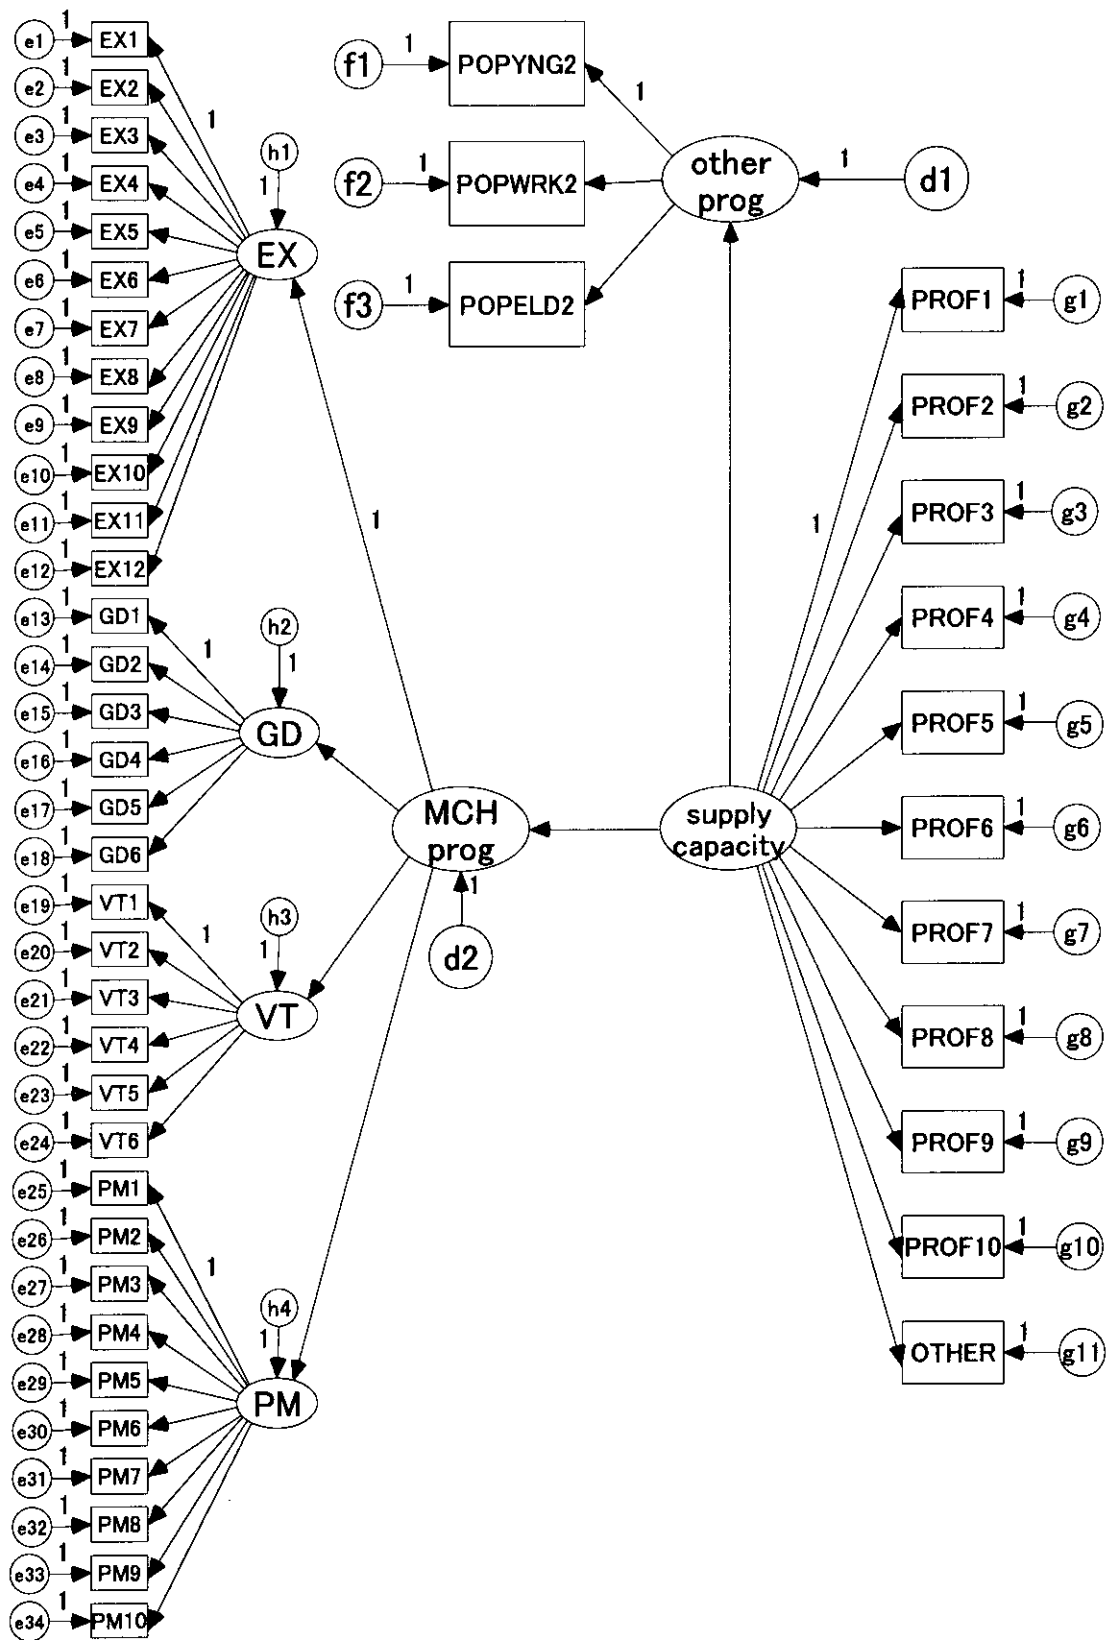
e1 1 EX1
e2 1 EX2
e3 1 EX3
e4 1 EX4
e5 1 EX5
e6 1 EX6
e7 1 EX7
e8 1 EX8
e9 1 EX9
e10 1 EX10
e11 1 EX11
e12 1 EX12
1
h1
1
EX
e13 1 GD1
e14 1 GD2
e15 1 GD3
e16 1 GD4
e17 1 GD5
e18 1 GD6
1
h2
1
GD
e19 1 VT1
e20 1 VT2
e21 1 VT3
e22 1 VT4
e23 1 VT5
e24 1 VT6
1
h3
1
VT
e25 1 PM1
e26 1 PM2
e27 1 PM3
e28 1 PM4
e29 1 PM5
e30 1 PM6
e31 1 PM7
e32 1 PM8
e33 1 PM9
e34 1 PM10
1
h4
1
PM

f1 1 POPYNG2
f2 1 POPWRK2
f3 1 POPELD2
1
other prog
1 d1

1
MCH prog
1
d2

supply capacity
1

PROF1 1 g1
PROF2 1 g2
PROF3 1 g3
PROF4 1 g4
PROF5 1 g5
PROF6 1 g6
PROF7 1 g7
PROF8 1 g8
PROF9 1 g9
PROF10 1 g10
OTHER 1 g11